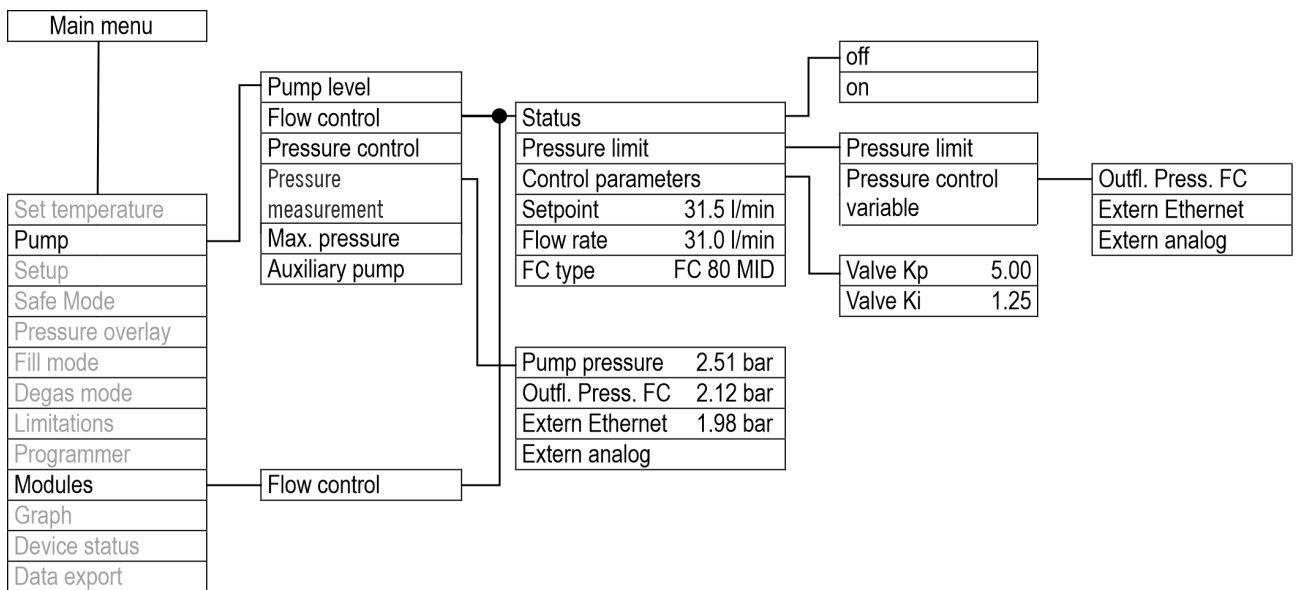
Main menu

Set temperature
Pump
Setup
Safe Mode
Pressure overlay
Fill mode
Degas mode
Limitations
Programmer
Modules
Graph
Device status
Data export

Pump level
Flow control
Pressure control
Pressure measurement
Max. pressure
Auxiliary pump

Flow control

Status
Pressure limit
Control parameters
Setpoint 31.5 l/min
Flow rate 31.0 l/min
FC type FC 80 MID

Pump pressure 2.51 bar
Outfl. Press. FC 2.12 bar
Extern Ethernet 1.98 bar
Extern analog

off
on

Pressure limit
Pressure control variable

Valve Kp 5.00
Valve Ki 1.25

Outfl. Press. FC
Extern Ethernet
Extern analog